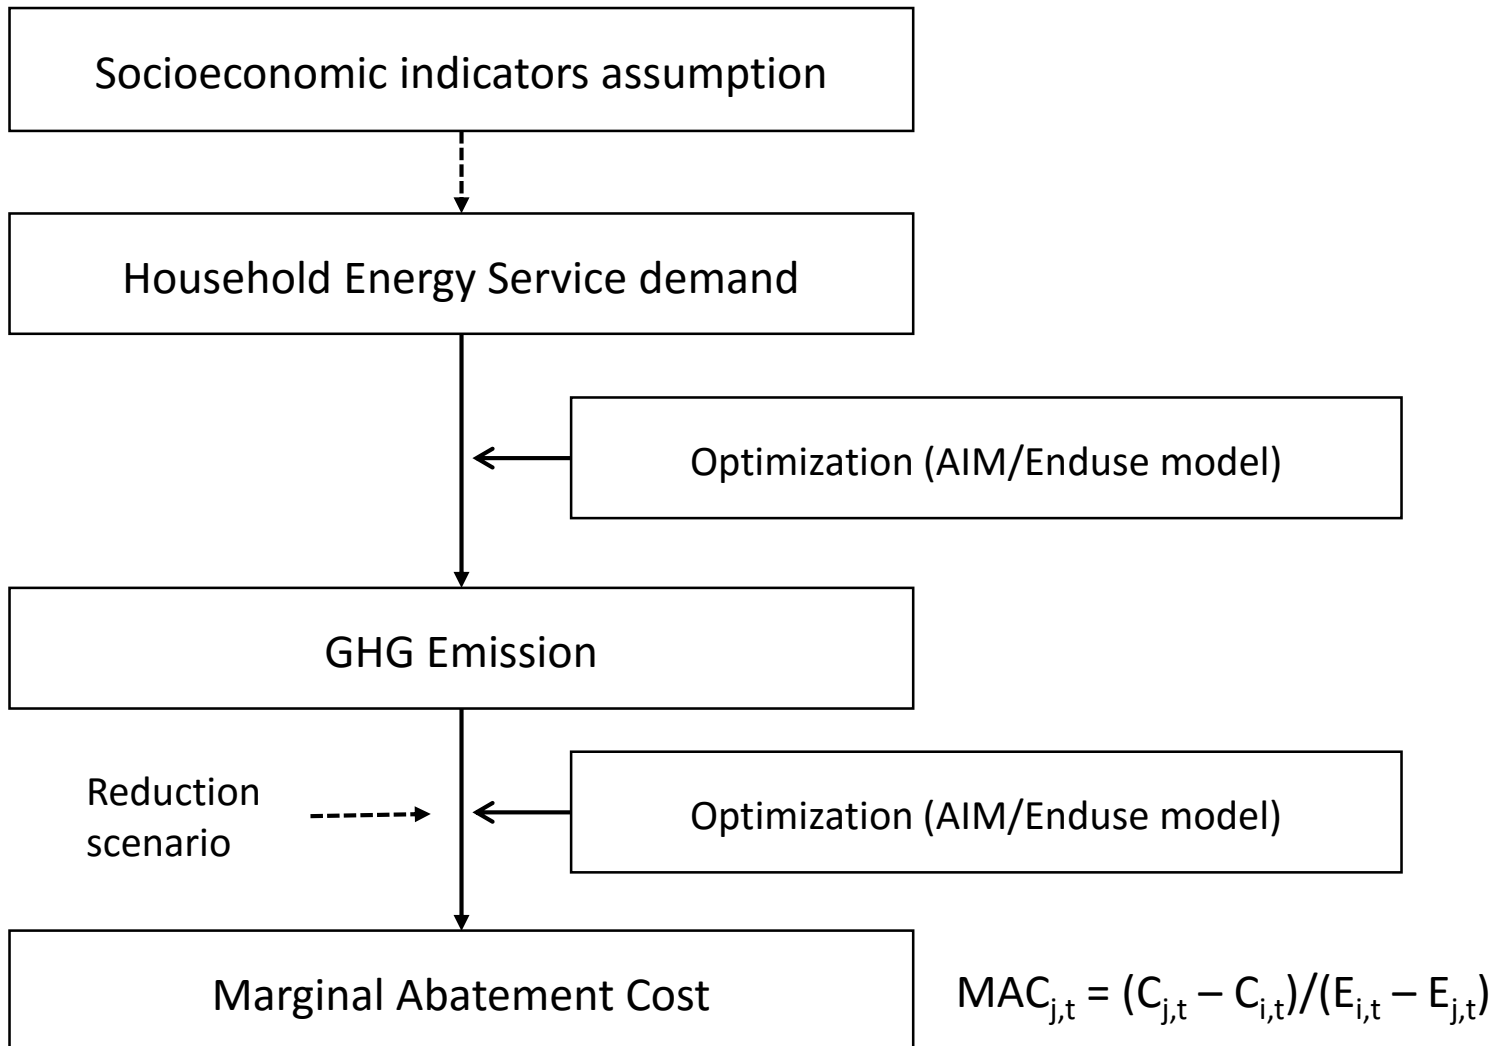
Socioeconomic indicators assumption

Household Energy Service demand

Optimization (AIM/Enduse model)

GHG Emission

Reduction scenario

Optimization (AIM/Enduse model)

Marginal Abatement Cost

$MAC_{j,t} = (C_{j,t} – C_{i,t})/(E_{i,t} – E_{j,t})$